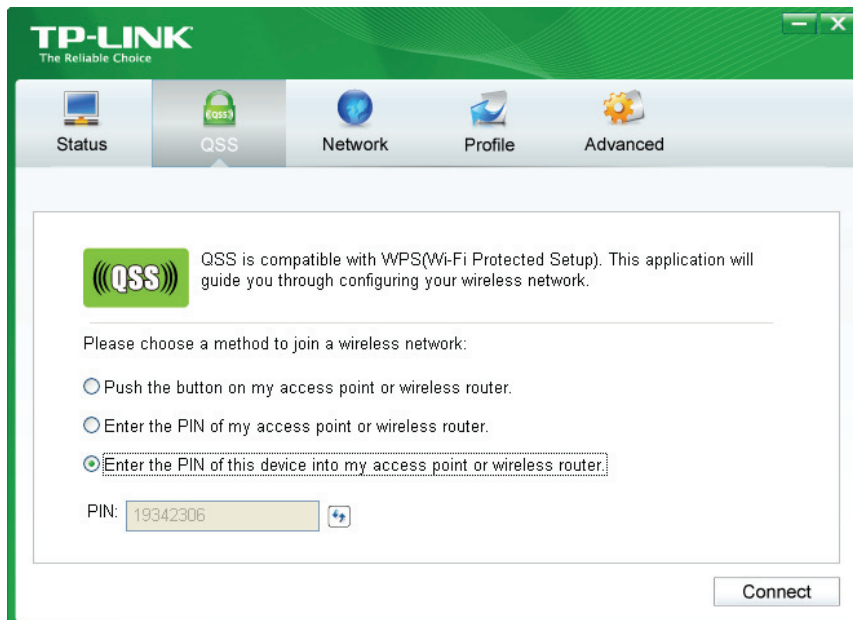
TP-LINK
The Reliable Choice

Status
QSS
QSS
Network
Profile
Advanced

((QSS))

QSS is compatible with WPS(Wi-Fi Protected Setup). This application will guide you through configuring your wireless network.

Please choose a method to join a wireless network:

Push the button on my access point or wireless router.

Enter the PIN of my access point or wireless router.

Enter the PIN of this device into my access point or wireless router.

PIN: 19342306

Connect